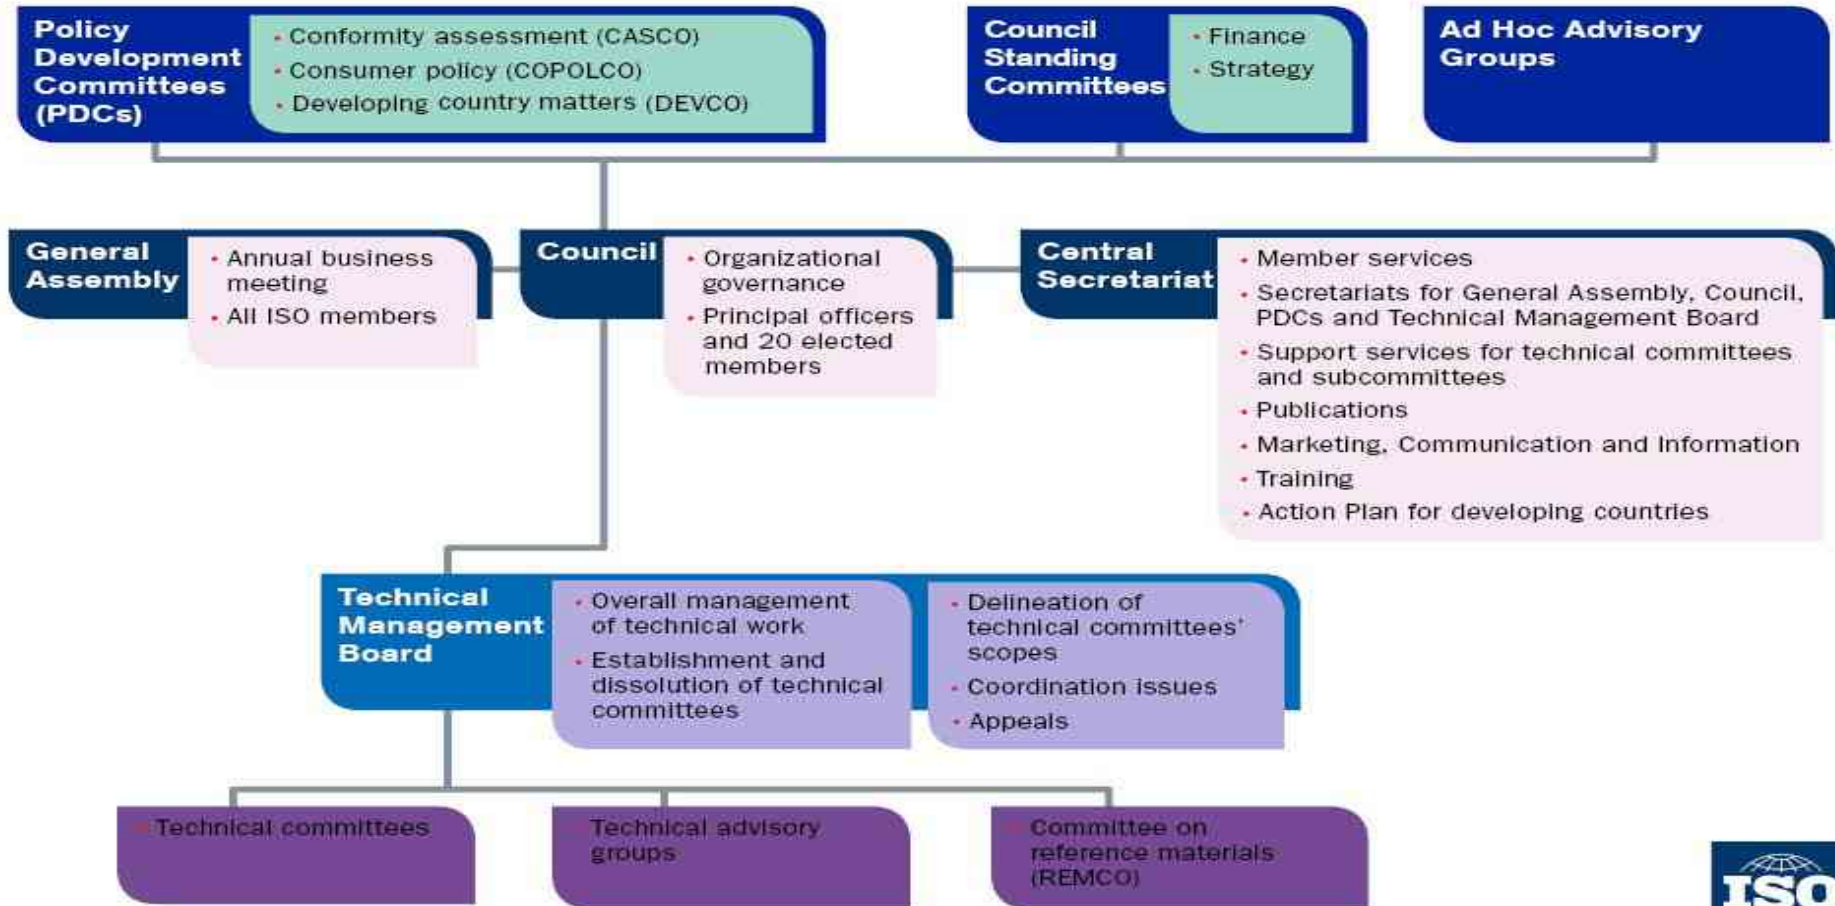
Policy Development Committees (PDCs)

• Conformity assessment (CASCO)
• Consumer policy (COPOLCO)
• Developing country matters (DEVCO)

Council Standing Committees

• Finance
• Strategy

Ad Hoc Advisory Groups

General Assembly

• Annual business meeting
• All ISO members

Council

• Organizational governance
• Principal officers and 20 elected members

Central Secretariat

• Member services
• Secretariats for General Assembly, Council, PDCs and Technical Management Board
• Support services for technical committees and subcommittees
• Publications
• Marketing, Communication and Information
• Training
• Action Plan for developing countries

Technical Management Board

• Overall management of technical work
• Establishment and dissolution of technical committees

• Delineation of technical committees' scopes
• Coordination issues
• Appeals

Technical committees

Technical advisory groups

Committee on reference materials (REMCO)

ISO